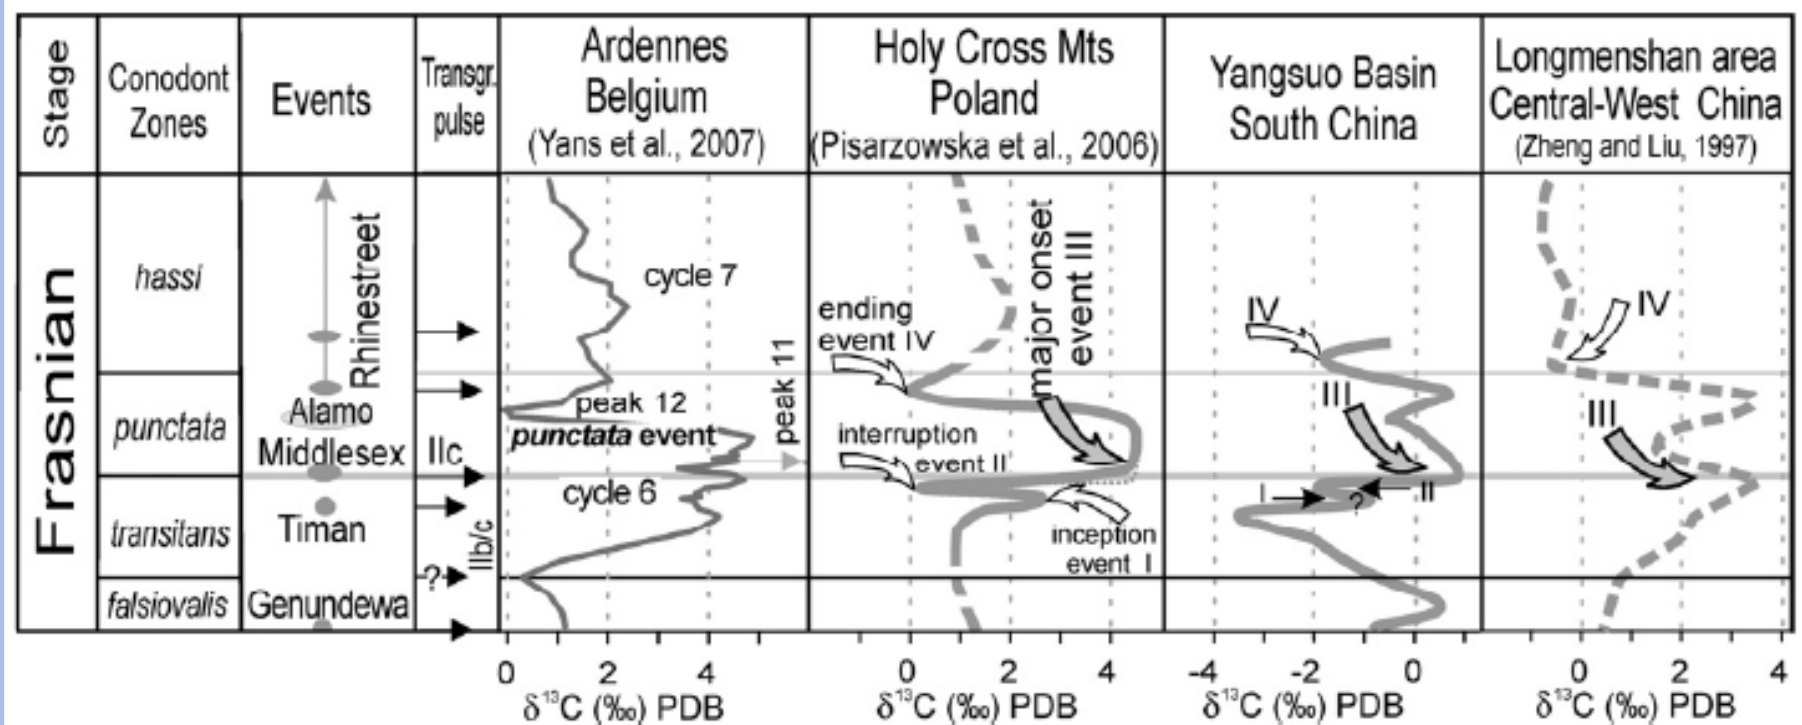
| Stage | Conodont Zones | Events | Transgr. pulse | Ardennes Belgium (Yans et al., 2007) | Holy Cross Mts Poland (Pisarzowska et al., 2006) | Yangsuo Basin South China | Longmenshan area Central-West China (Zheng and Liu, 1997) |
|---|---|---|---|---|---|---|---|
| Frasnian | hassi | Rhinestreet | | cycle 7 | ending event IV | IV | IV |
| | punctata | Alamo Middlesex | IIc | peak 12 punctata event peak 11 | major onset event III interruption event II | III | III |
| | transitans | Timan | IIb/c | cycle 6 | inception event I | I ? II | |
| | falsiovalis | Genundewa | ? | | | | |

0 2 4 $\delta^{13}C$ (‰) PDB

0 2 4 $\delta^{13}C$ (‰) PDB

-4 -2 0 $\delta^{13}C$ (‰) PDB

0 2 4 $\delta^{13}C$ (‰) PDB